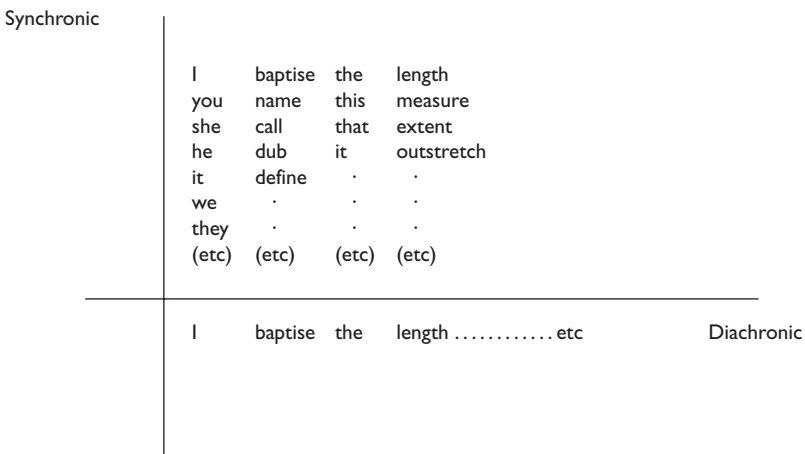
Synchronic

| I | baptise | the | length |
|---|---|---|---|
| you | name | this | measure |
| she | call | that | extent |
| he | dub | it | outstretch |
| it | define | · | · |
| we | · | · | · |
| they | · | · | · |
| (etc) | (etc) | (etc) | (etc) |

I baptise the length . . . . . . . . . . . . etc Diachronic